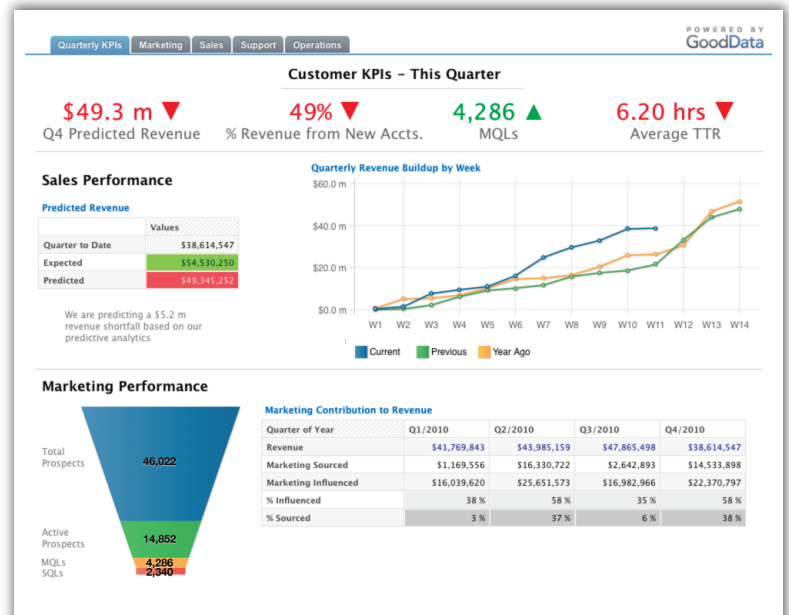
Quarterly KPIs | Marketing | Sales | Support | Operations

POWERED BY
GoodData

Customer KPIs - This Quarter

$49.3 m ▼
Q4 Predicted Revenue

49% ▼
% Revenue from New Accts.

4,286 ▲
MQLs

6.20 hrs ▼
Average TTR

Sales Performance

Predicted Revenue

| | Values |
|---|---|
| Quarter to Date | $38,614,547 |
| Expected | $54,530,250 |
| Predicted | $49,345,252 |

We are predicting a $5.2 m revenue shortfall based on our predictive analytics

Quarterly Revenue Buildup by Week

$60.0 m
$40.0 m
$20.0 m
$0.0 m

W1 W2 W3 W4 W5 W6 W7 W8 W9 W10 W11 W12 W13 W14

Current Previous Year Ago

Marketing Performance

Total Prospects
46,022

Active Prospects
14,852

MQLs
4,286

SQLs
2,340

Marketing Contribution to Revenue

| Quarter of Year | Q1/2010 | Q2/2010 | Q3/2010 | Q4/2010 |
|---|---|---|---|---|
| Revenue | $41,769,843 | $43,985,159 | $47,865,498 | $38,614,547 |
| Marketing Sourced | $1,169,556 | $16,330,722 | $2,642,893 | $14,533,898 |
| Marketing Influenced | $16,039,620 | $25,651,573 | $15,182,966 | $22,370,797 |
| % Influenced | 38 % | 58 % | 35 % | 58 % |
| % Sourced | 3 % | 37 % | 6 % | 38 % |